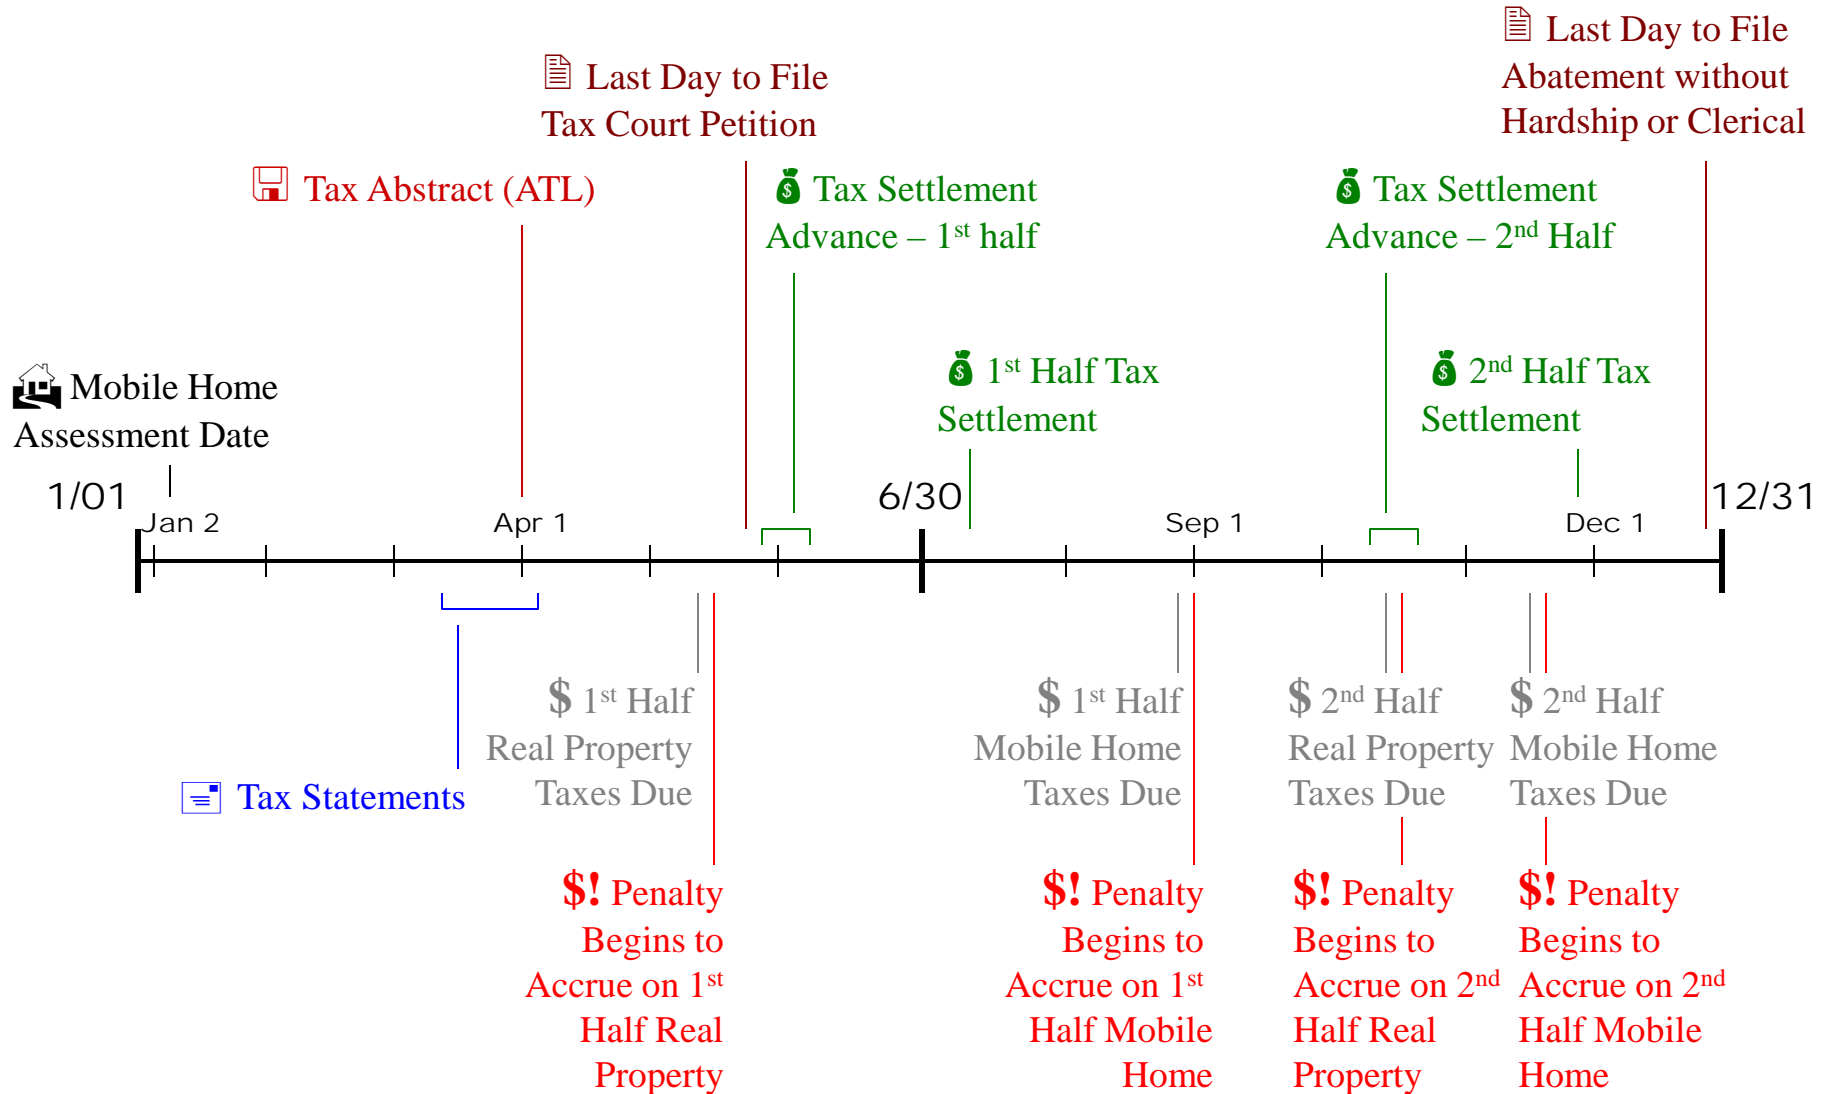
Last Day to File Abatement without Hardship or Clerical

Last Day to File Tax Court Petition

Tax Abstract (ATL)

$ Tax Settlement Advance – 1$^{st}$ half

$ Tax Settlement Advance – 2$^{nd}$ Half

Mobile Home Assessment Date

$ 1$^{st}$ Half Tax Settlement

$ 2$^{nd}$ Half Tax Settlement

1/01

Jan 2

Apr 1

6/30

Sep 1

Dec 1

12/31

Tax Statements

$ 1$^{st}$ Half Real Property Taxes Due

$ 1$^{st}$ Half Mobile Home Taxes Due

$ 2$^{nd}$ Half Real Property Taxes Due

$ 2$^{nd}$ Half Mobile Home Taxes Due

$! Penalty Begins to Accrue on 1$^{st}$ Half Real Property

$! Penalty Begins to Accrue on 1$^{st}$ Half Mobile Home

$! Penalty Begins to Accrue on 2$^{nd}$ Half Real Property

$! Penalty Begins to Accrue on 2$^{nd}$ Half Mobile Home